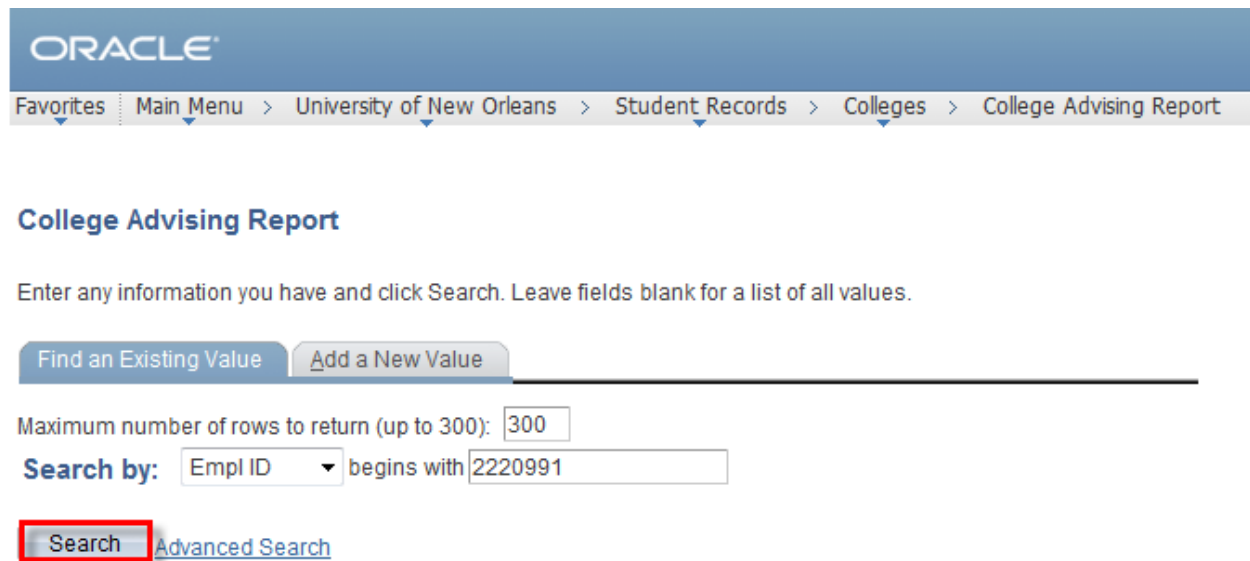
ORACLE

Favorites Main Menu > University of New Orleans > Student Records > Colleges > College Advising Report

College Advising Report

Enter any information you have and click Search. Leave fields blank for a list of all values.

Find an Existing Value | Add a New Value

Maximum number of rows to return (up to 300): 300

Search by: Empl ID begins with 2220991

Search Advanced Search